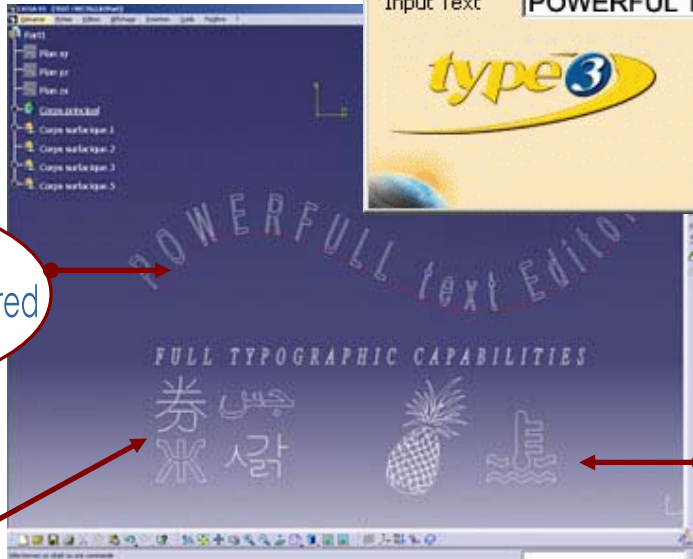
Input Text POWERFUL T

type3

Part1
Plan xy
Plan yz
Plan zx
Corps principal
Corps surfacique.1
Corps surfacique.2
Corps surfacique.3
Corps surfacique.5

red

POWERFULL text Editor

FULL TYPOGRAPHIC CAPABILITIES

券 جس
Ж 사랑